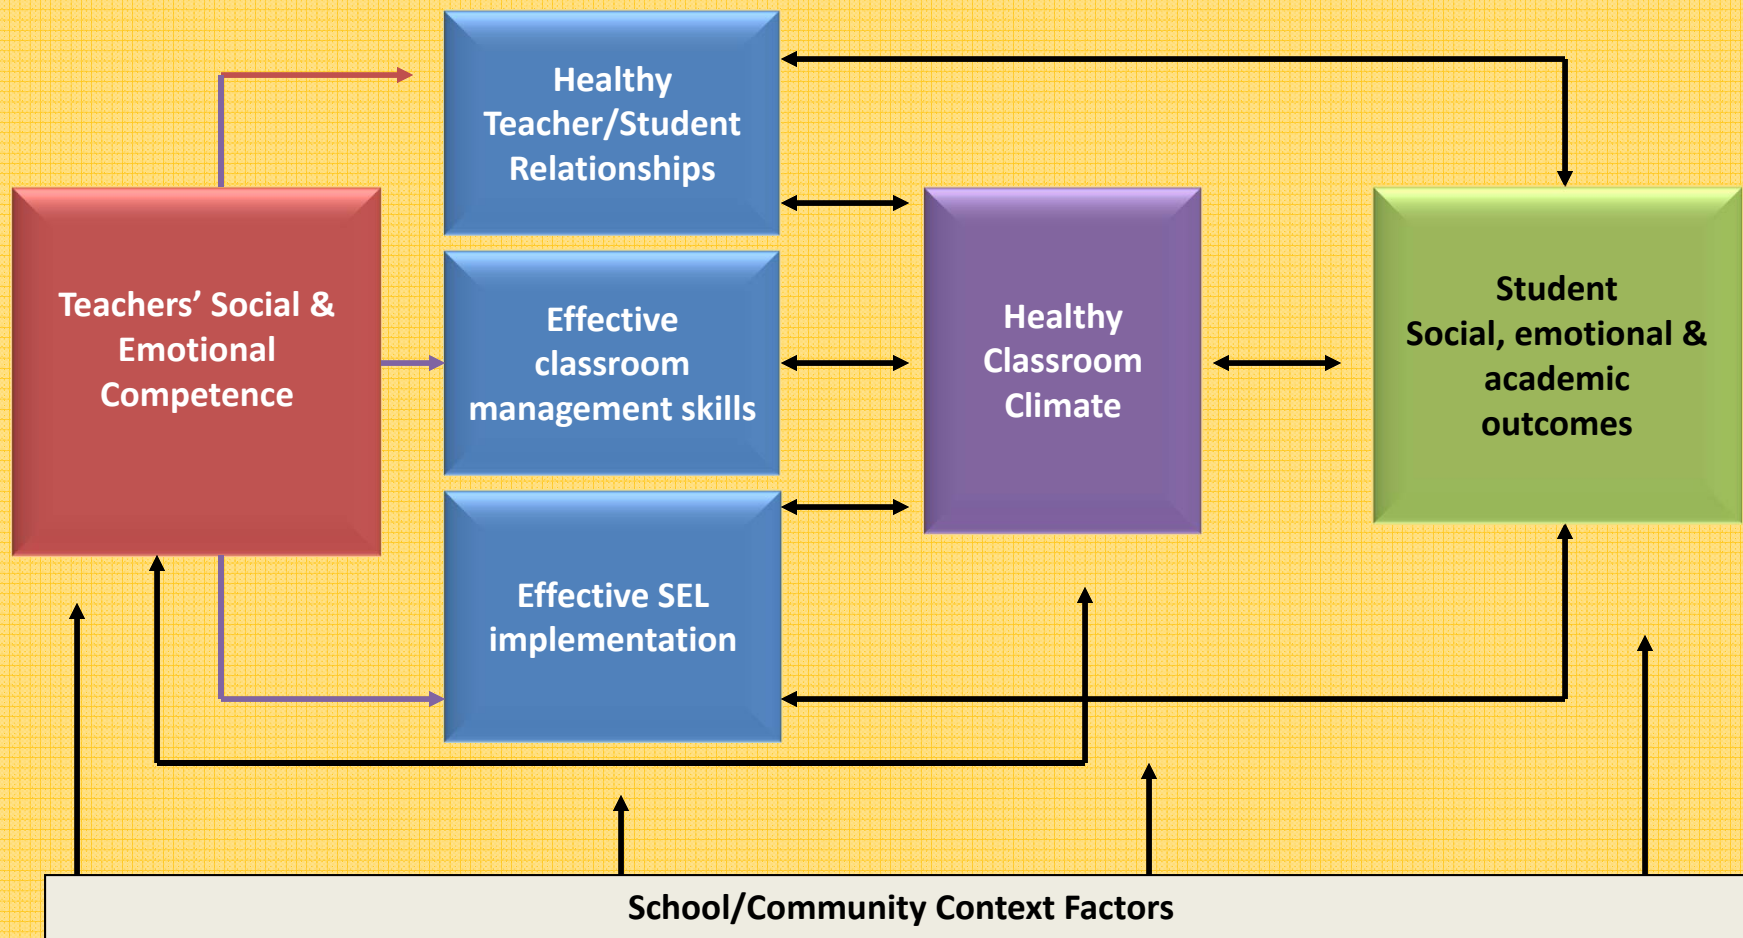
Healthy Teacher/Student Relationships

Teachers' Social & Emotional Competence

Effective classroom management skills

Healthy Classroom Climate

Student Social, emotional & academic outcomes

Effective SEL implementation

School/Community Context Factors